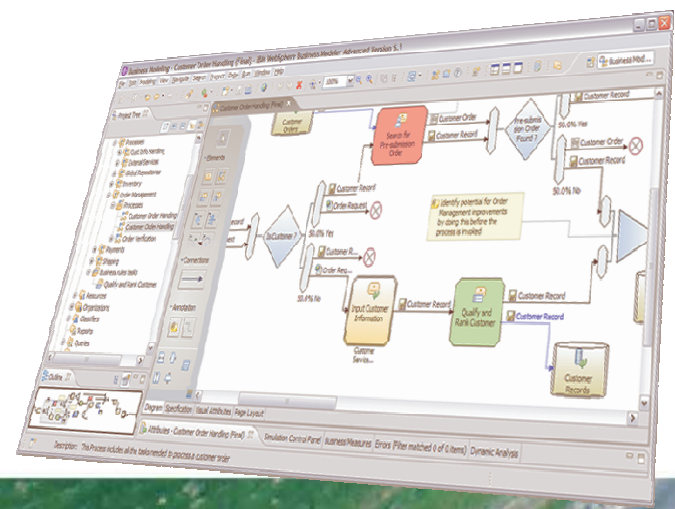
Business Modeling - Customer Order Handling (Final) - IBM WebSphere Business Modeler Advanced Version 6.1

File Edit Modeling View Navigate Search Project Rules Run Window Help

Business Mod...

Project Tree

Customer Order Handling (Final)

Processes
Quick Info Handling
External Services
Global Repositories
Inventory
Order Management
Processes
Customer Order Handling
Customer Order Handling
Order Verification
Payments
Shipping
Business rules tasks
Qualify and Rank Customer
Resources
Organizations
Classifiers
Reports
Queries

Outline

Elements
Connections
Annotation

Customer Orders

Search for Pre-submission Order

Customer Order
Customer Record

Pre-submission Order Found ?

Customer Record
50.0% Yes
Customer Order
Customer Record
50.0% No

Customer Record
Order Request

Is Customer ?
50.0% Yes
Customer R...
Order Requ...
50.0% No

Identify potential for Order Management improvements by doing this before the process is invoked

Input Customer Information
Custome Servic...
Customer Record

Qualify and Rank Customer
Customer Record
Customer Record

Customer Records

Diagram Specification Visual Attributes Page Layout

Attributes - Customer Order Handling (Final) Simulation Control Panel Business Measures Errors (Filter matched 0 of 0 items) Dynamic Analysis

Description: This Process includes all the tasks needed to process a customer order